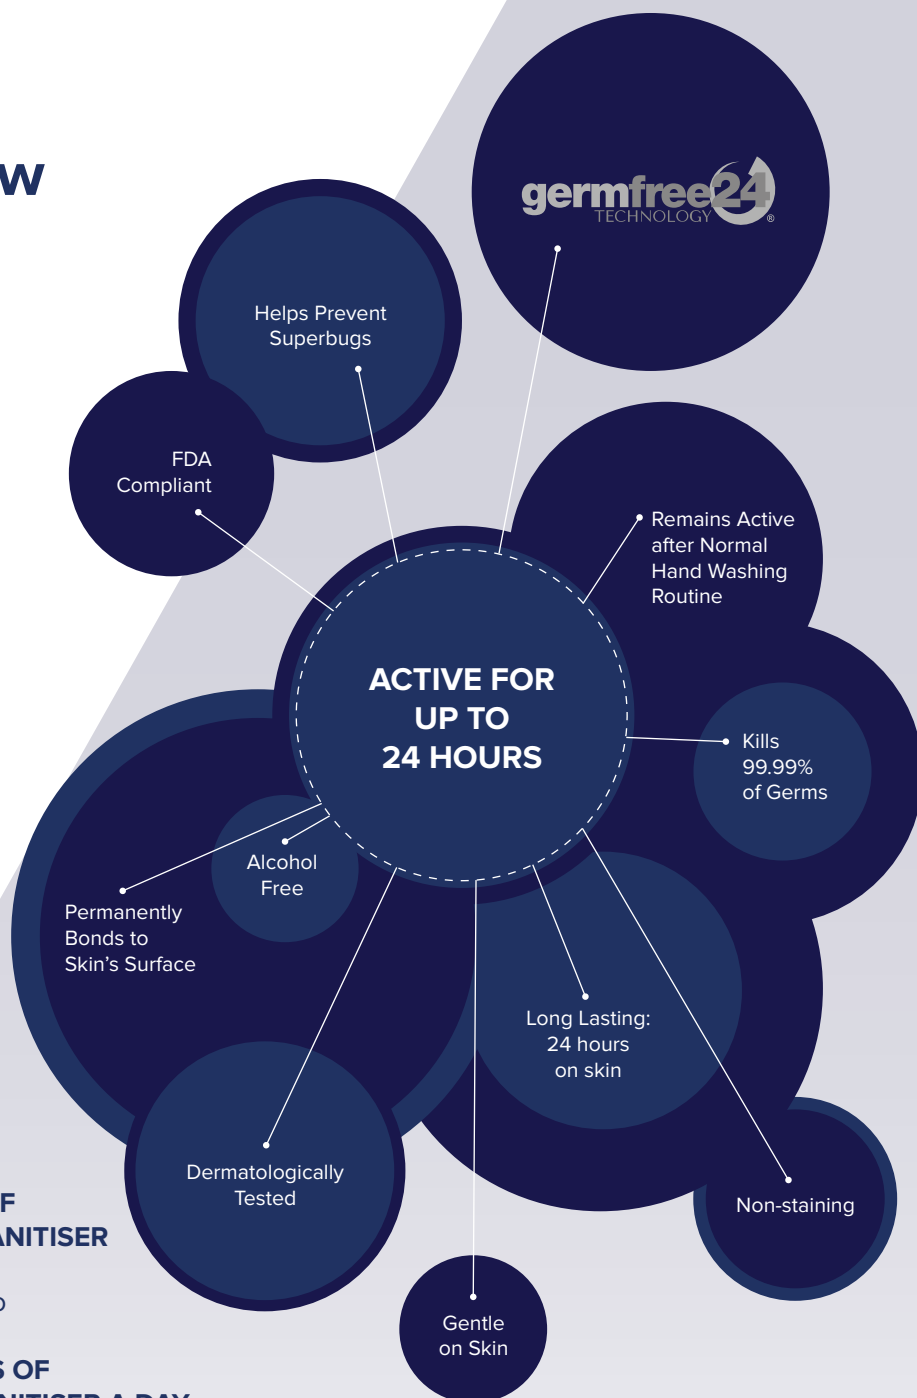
W

germfree24 TECHNOLOGY ®

Helps Prevent Superbugs

FDA Compliant

Remains Active after Normal Hand Washing Routine

ACTIVE FOR UP TO 24 HOURS

Kills 99.99% of Germs

Alcohol Free

Permanently Bonds to Skin's Surface

Long Lasting: 24 hours on skin

Dermatologically Tested

Non-staining

Gentle on Skin

F
ANITISER

S OF
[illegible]